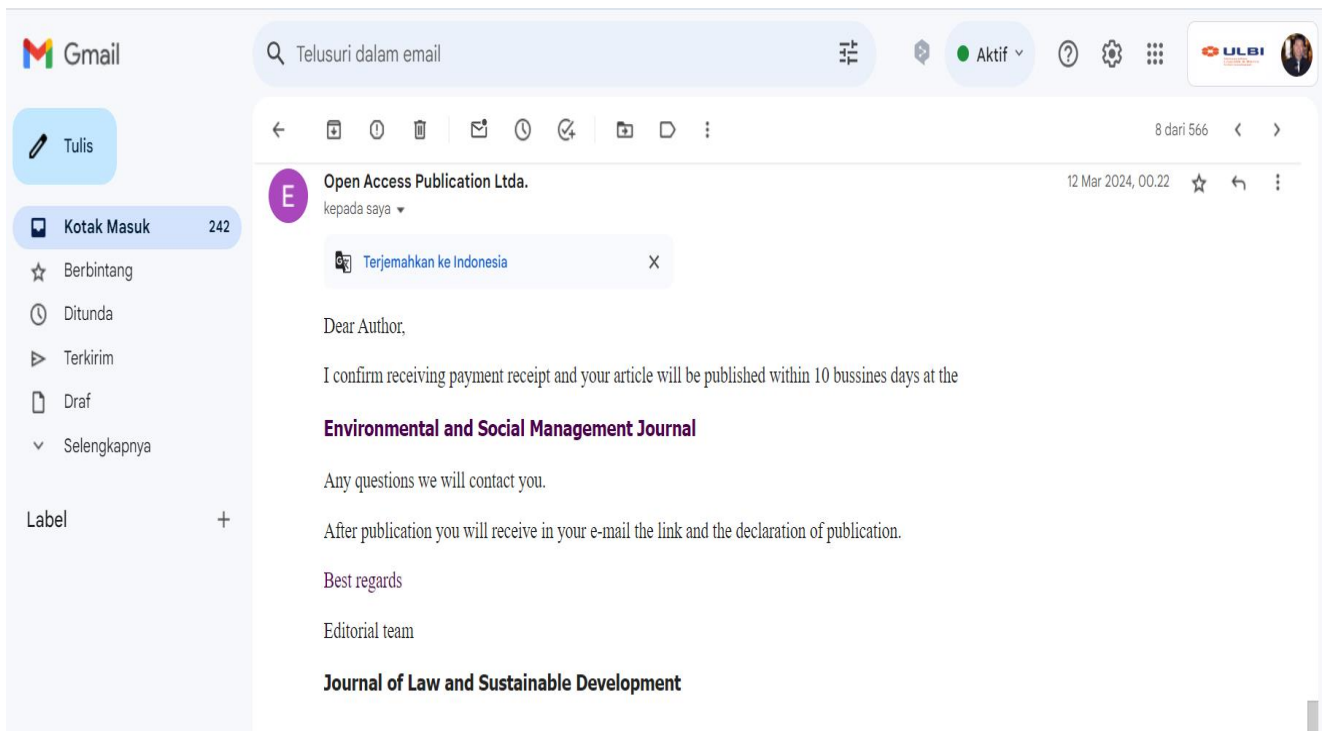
Gmail

Telusuri dalam email

Aktif

ULBI

Tulis

Kotak Masuk 242

Berbintang

Ditunda

Terkirim

Draf

Selengkapnya

Label +

8 dari 566

E

Open Access Publication Ltda.

kepada saya

12 Mar 2024, 00.22

Terjemahkan ke Indonesia

Dear Author,

I confirm receiving payment receipt and your article will be published within 10 bussines days at the

Environmental and Social Management Journal

Any questions we will contact you.

After publication you will receive in your e-mail the link and the declaration of publication.

Best regards

Editorial team

Journal of Law and Sustainable Development